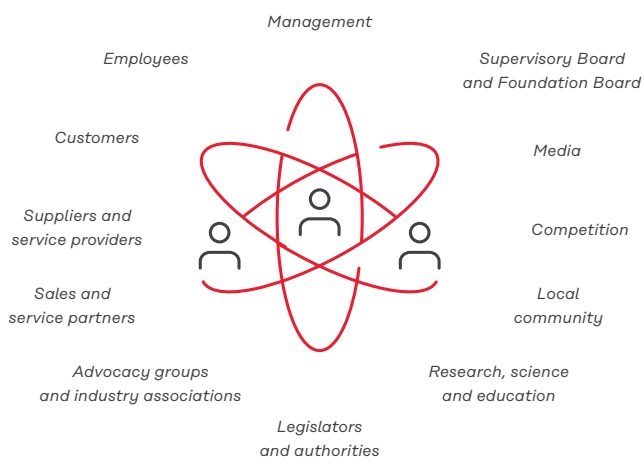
Management

Employees

Supervisory Board and Foundation Board

Customers

Media

Suppliers and service providers

Competition

Sales and service partners

Local community

Advocacy groups and industry associations

Research, science and education

Legislators and authorities